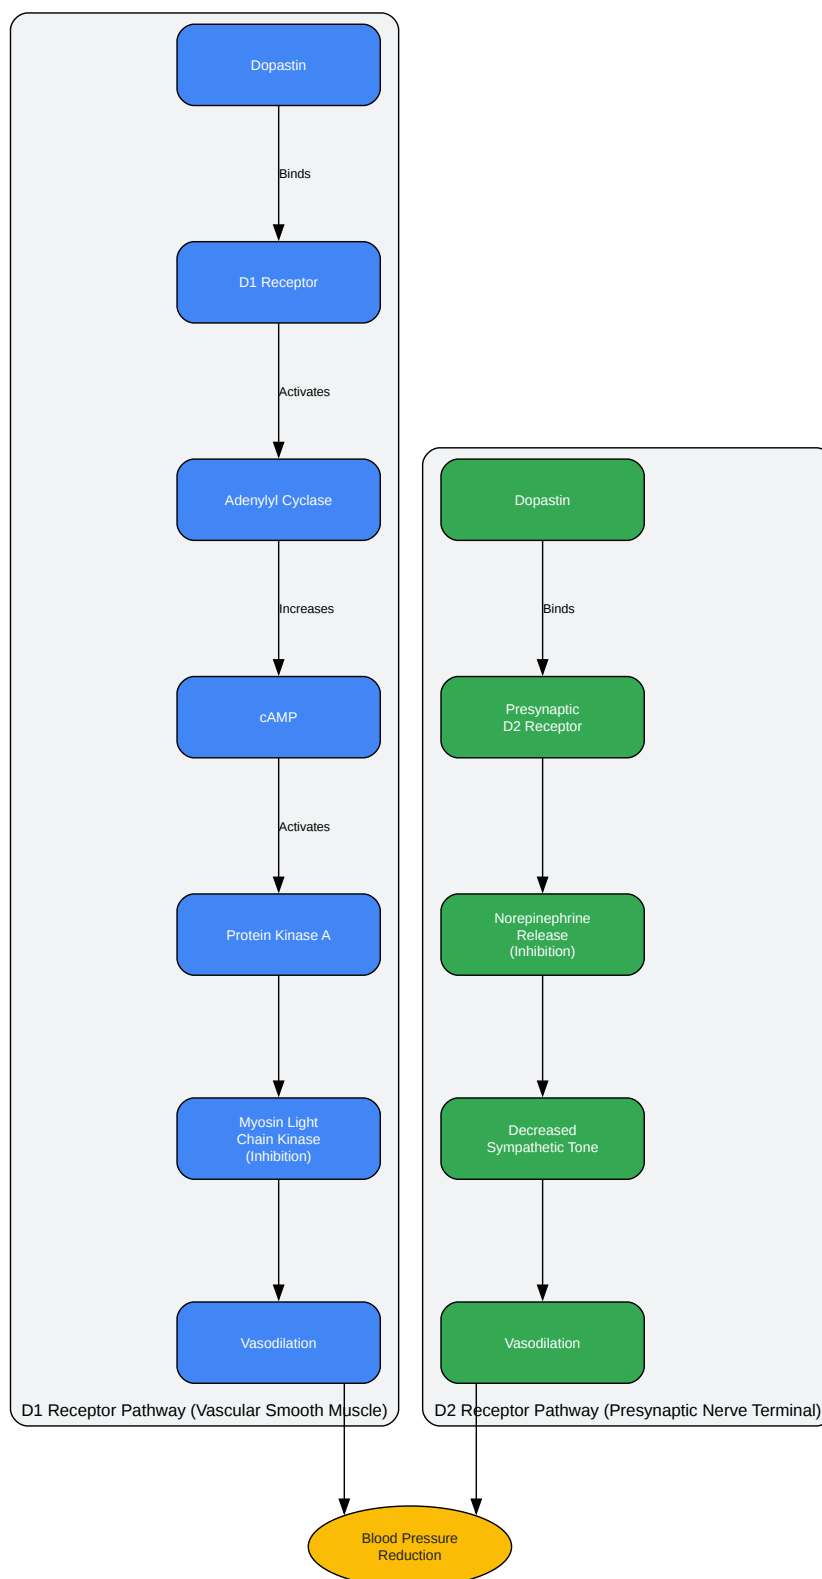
Dopastin

Binds

D1 Receptor

Activates

Adenylyl Cyclase

Increases

cAMP

Activates

Protein Kinase A

Myosin Light Chain Kinase (Inhibition)

Vasodilation

D1 Receptor Pathway (Vascular Smooth Muscle)

Dopastin

Binds

Presynaptic D2 Receptor

Norepinephrine Release (Inhibition)

Decreased Sympathetic Tone

Vasodilation

D2 Receptor Pathway (Presynaptic Nerve Terminal)

Blood Pressure Reduction